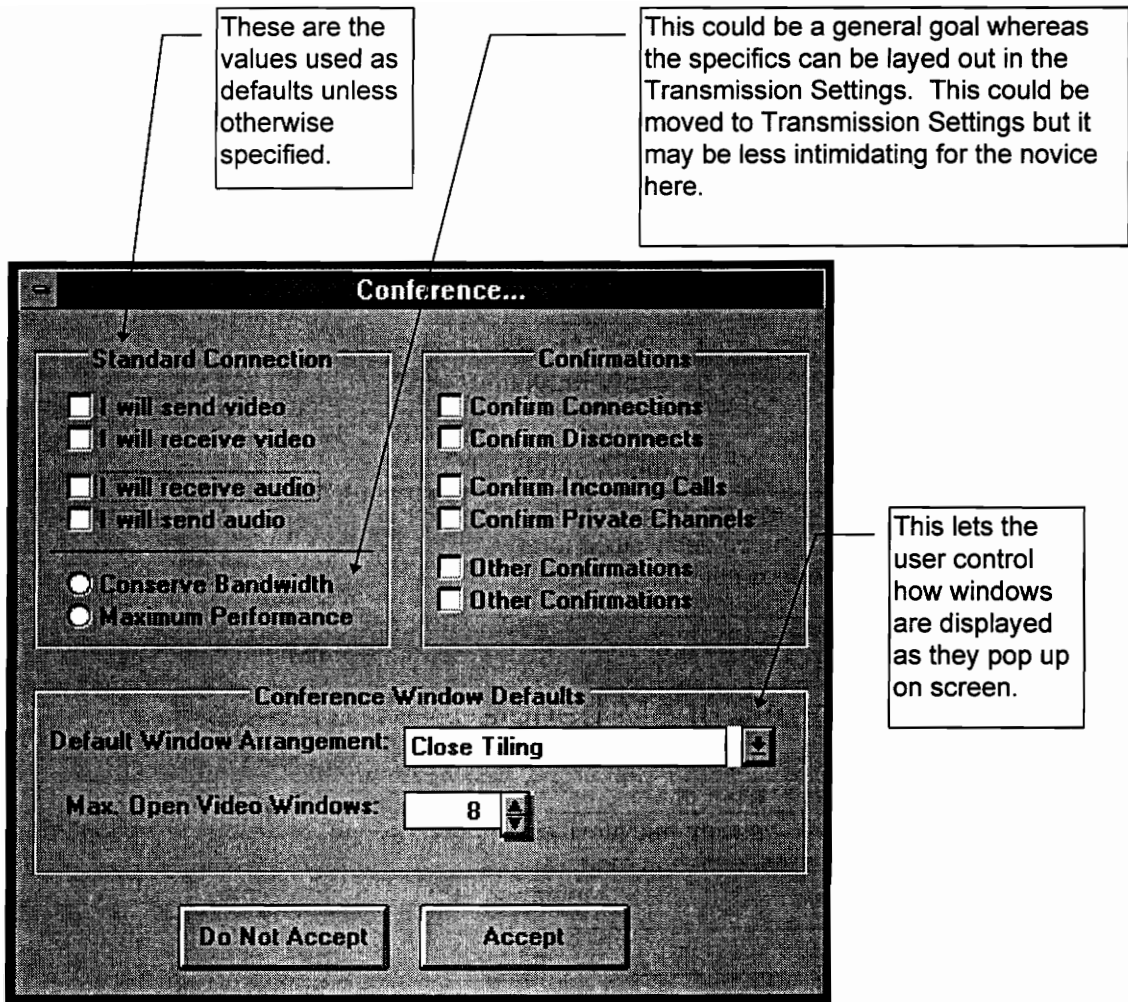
These are the values used as defaults unless otherwise specified.

This could be a general goal whereas the specifics can be layed out in the Transmission Settings. This could be moved to Transmission Settings but it may be less intimidating for the novice here.

Conference...

Standard Connection
I will send video
I will receive video
I will receive audio
I will send audio
Conserve Bandwidth
Maximum Performance

Confirmations
Confirm Connections
Confirm Disconnects
Confirm Incoming Calls
Confirm Private Channels
Other Confirmations
Other Confirmations

This lets the user control how windows are displayed as they pop up on screen.

Conference Window Defaults
Default Window Arrangement: Close Tiling
Max. Open Video Windows: 8

Do Not Accept
Accept